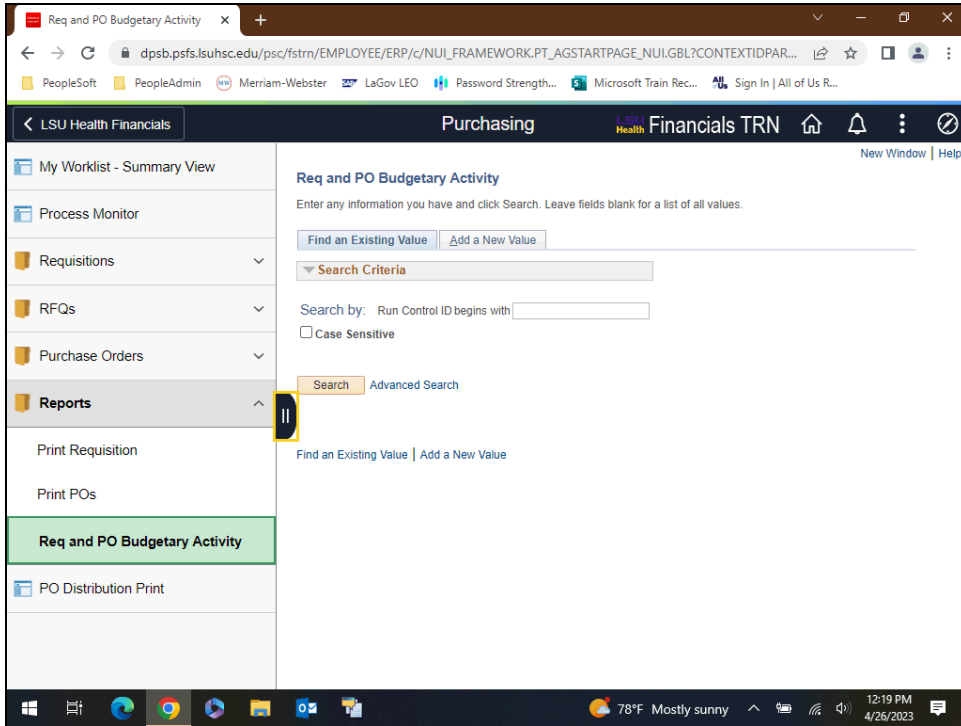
Req and PO Budgetary Activity ×

dpsb.psfs.lsuhsc.edu/psc/fstrn/EMPLOYEE/ERP/c/NUI_FRAMEWORK.PT_AGSTARTPAGE_NUI.GBL?CONTEXTIDPAR...

PeopleSoft PeopleAdmin Merriam-Webster LaGov LEO Password Strength... Microsoft Train Rec... Sign In | All of Us R...

< LSU Health Financials

Purchasing

LSU Health Financials TRN

My Worklist - Summary View

Process Monitor

Requisitions

RFQs

Purchase Orders

Reports

Print Requisition

Print POs

Req and PO Budgetary Activity

PO Distribution Print

New Window | Help

Req and PO Budgetary Activity

Enter any information you have and click Search. Leave fields blank for a list of all values.

Find an Existing Value | Add a New Value

Search Criteria

Search by: Run Control ID begins with

Case Sensitive

Search Advanced Search

Find an Existing Value | Add a New Value

78°F Mostly sunny

12:19 PM
4/26/2023